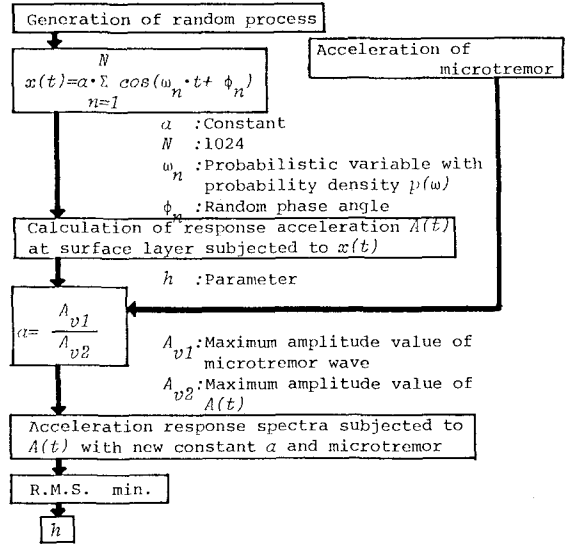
Generation of random process

$x(t)=a\cdot\sum_{n=1}^{N}\cos(\omega_n\cdot t+\phi_n)$

Acceleration of microtremor

$a$ :Constant
$N$ :1024
$\omega_n$ :Probabilistic variable with probability density $p(\omega)$
$\phi_n$ :Random phase angle

Calculation of response acceleration $A(t)$ at surface layer subjected to $x(t)$

$h$ :Parameter

$a=\frac{A_{v1}}{A_{v2}}$

$A_{v1}$:Maximum amplitude value of microtremor wave
$A_{v2}$:Maximum amplitude value of $A(t)$

Acceleration response spectra subjected to $A(t)$ with new constant $a$ and microtremor

R.M.S. min.

$h$